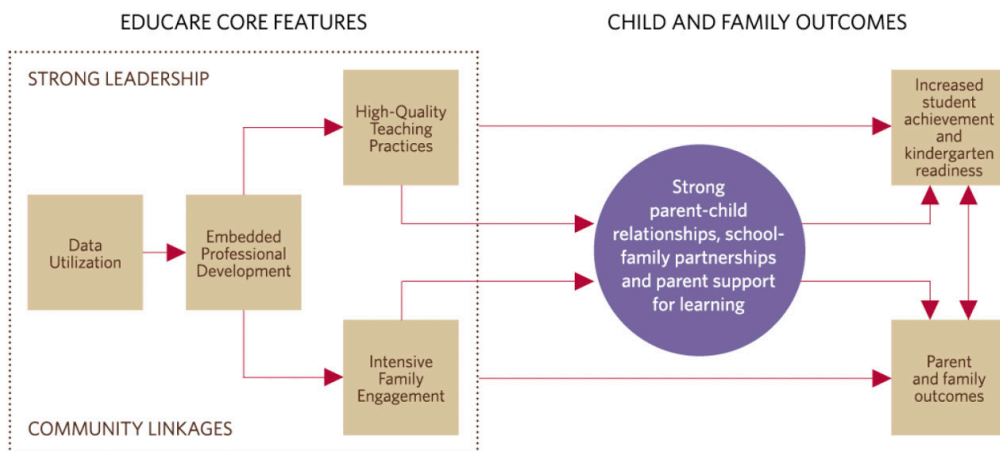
EDUCARE CORE FEATURES

CHILD AND FAMILY OUTCOMES

STRONG LEADERSHIP

Data Utilization

Embedded Professional Development

High-Quality Teaching Practices

Intensive Family Engagement

COMMUNITY LINKAGES

Strong parent-child relationships, school-family partnerships and parent support for learning

Increased student achievement and kindergarten readiness

Parent and family outcomes